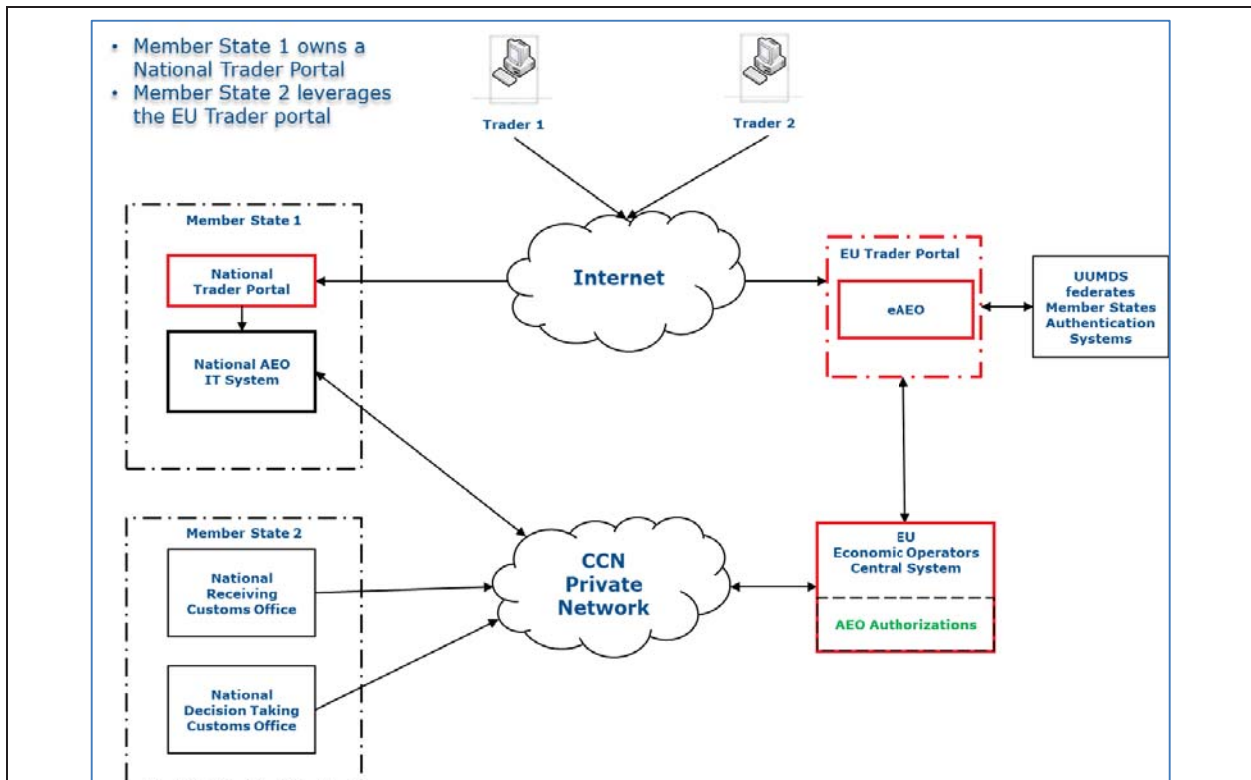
• Member State 1 owns a National Trader Portal
• Member State 2 leverages the EU Trader portal

Trader 1

Trader 2

Member State 1

National Trader Portal

National AEO IT System

Internet

EU Trader Portal

eAEO

UUMDS federates Member States Authentication Systems

Member State 2

National Receiving Customs Office

National Decision Taking Customs Office

CCN Private Network

EU Economic Operators Central System

AEO Authorizations